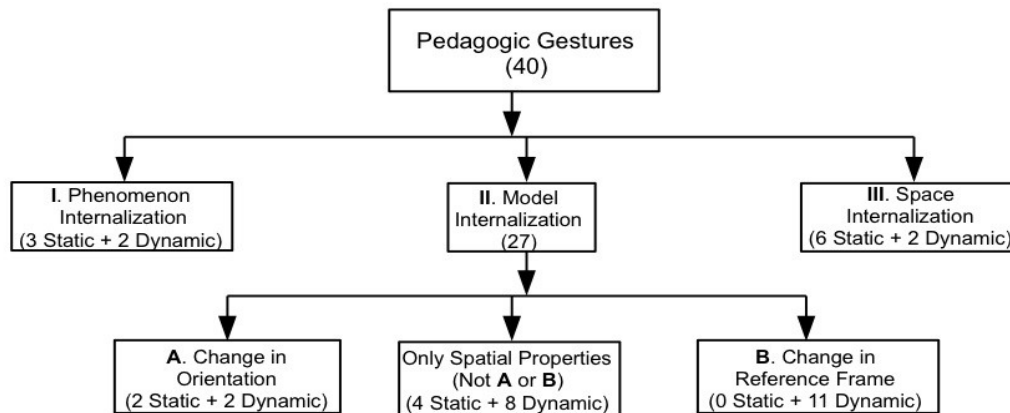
Pedagogic Gestures
(40)

I. Phenomenon Internalization
(3 Static + 2 Dynamic)

II. Model Internalization
(27)

III. Space Internalization
(6 Static + 2 Dynamic)

A. Change in Orientation
(2 Static + 2 Dynamic)

Only Spatial Properties
(Not A or B)
(4 Static + 8 Dynamic)

B. Change in Reference Frame
(0 Static + 11 Dynamic)